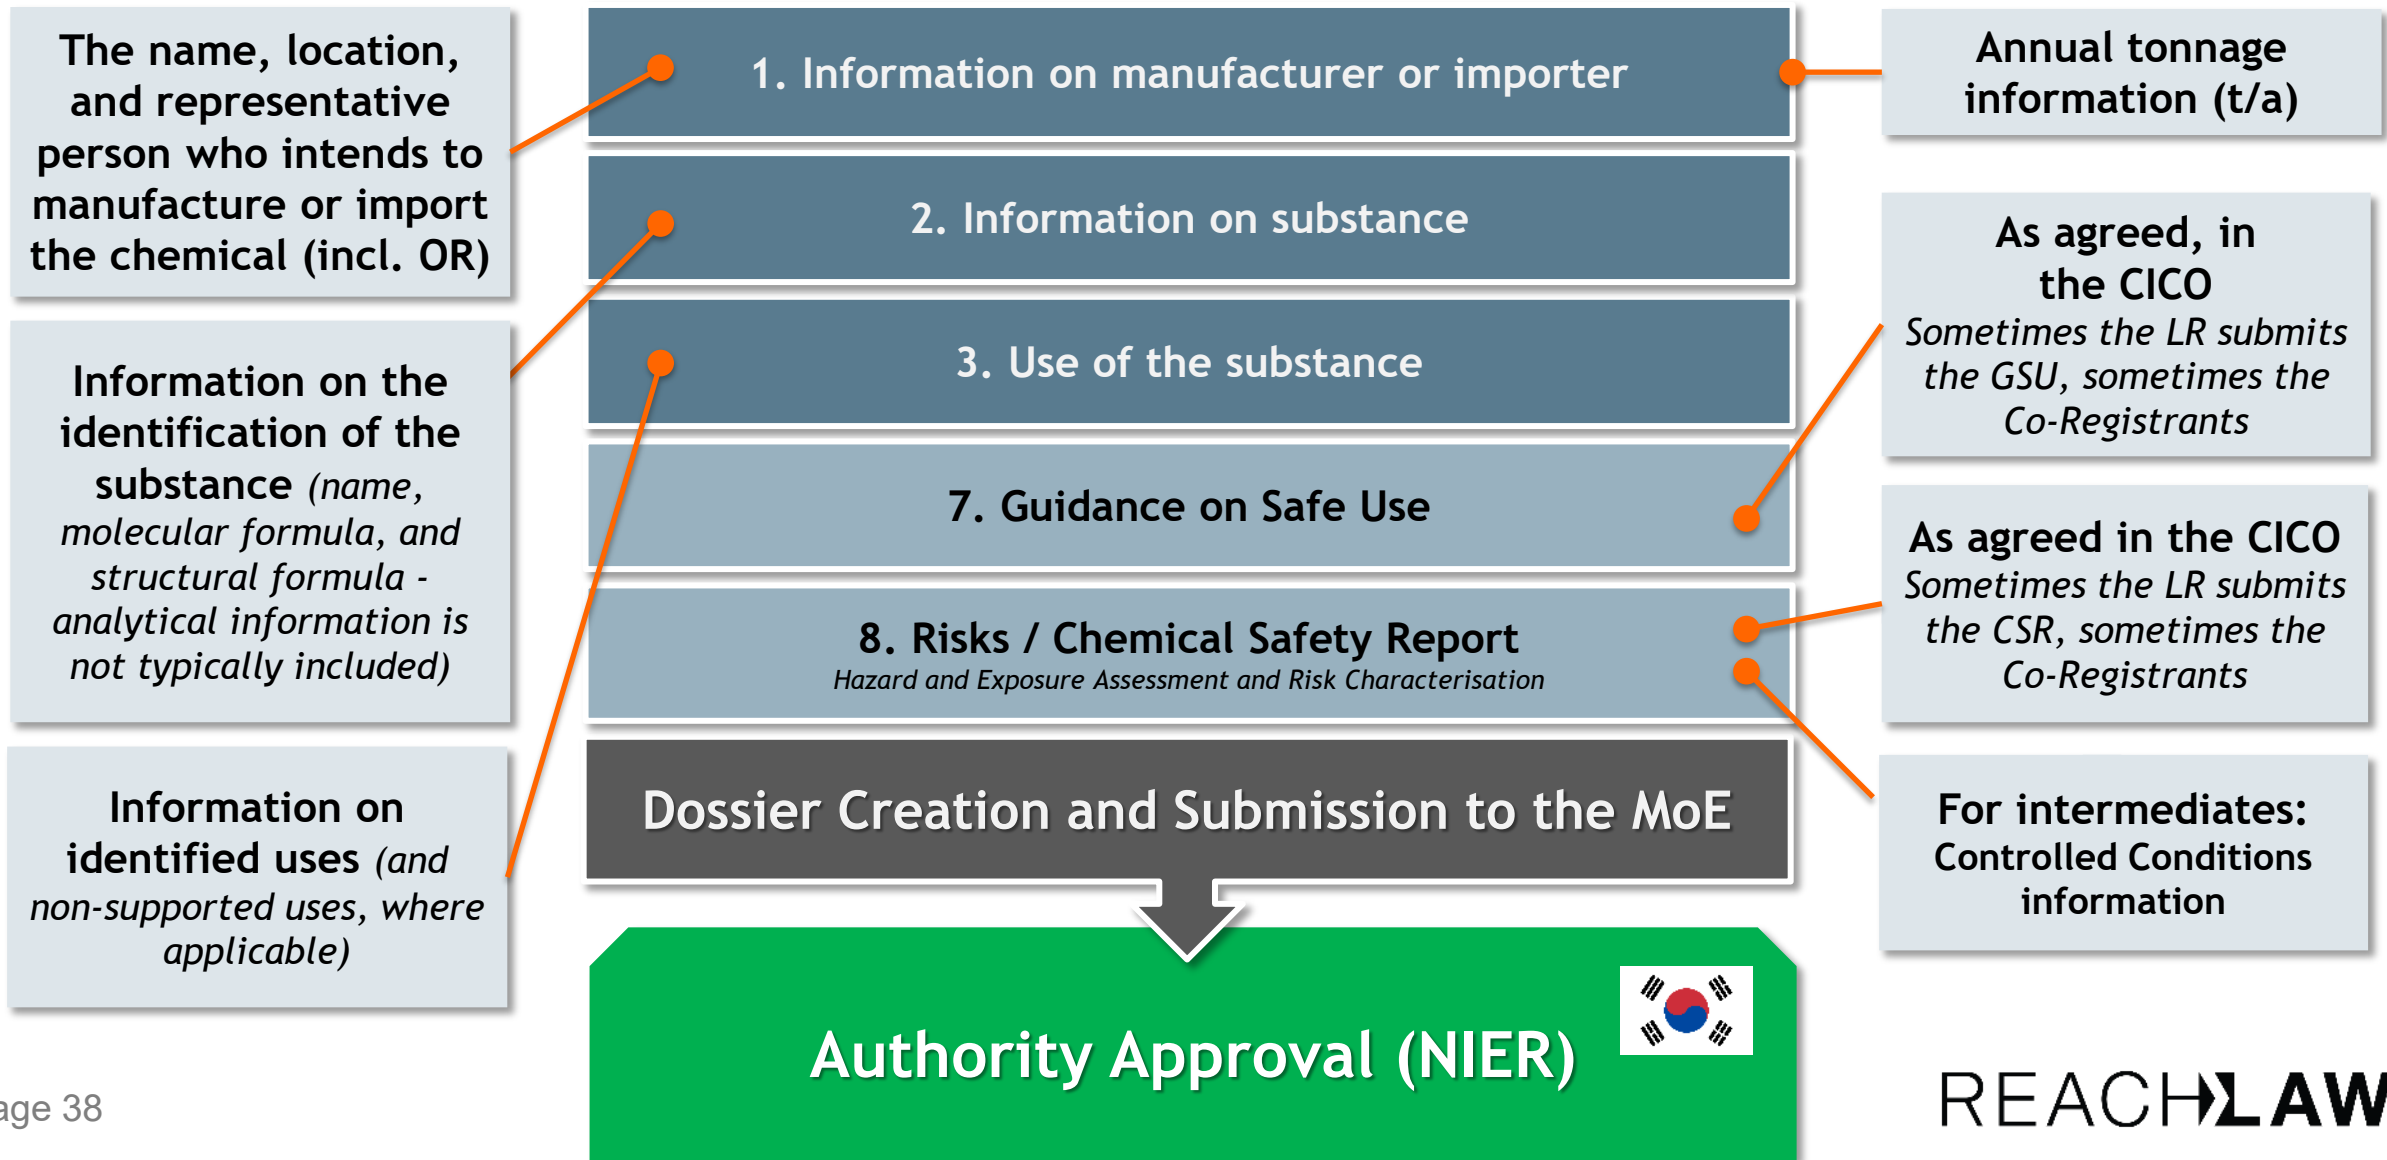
The name, location, and representative person who intends to manufacture or import the chemical (incl. OR)

Information on the identification of the substance (name, molecular formula, and structural formula - analytical information is not typically included)

Information on identified uses (and non-supported uses, where applicable)

1. Information on manufacturer or importer

2. Information on substance

3. Use of the substance

7. Guidance on Safe Use

8. Risks / Chemical Safety Report
Hazard and Exposure Assessment and Risk Characterisation

Dossier Creation and Submission to the MoE

Authority Approval (NIER)

Annual tonnage information (t/a)

As agreed, in the CICO
Sometimes the LR submits the GSU, sometimes the Co-Registrants

As agreed in the CICO
Sometimes the LR submits the CSR, sometimes the Co-Registrants

For intermediates: Controlled Conditions information

age 38

REACHLAW